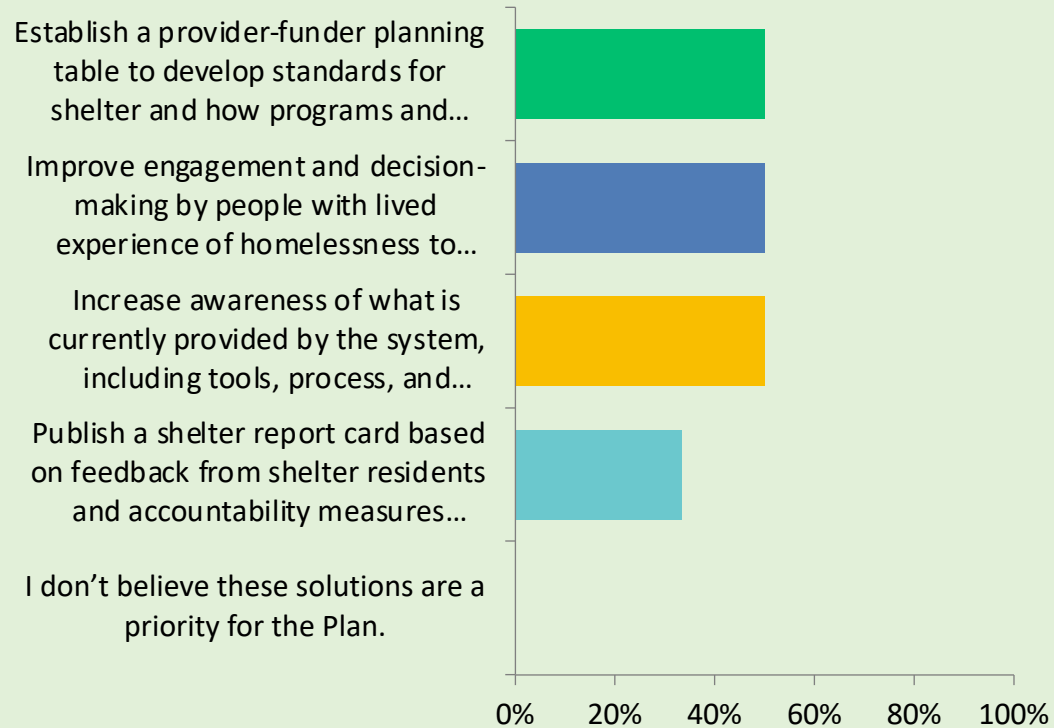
Establish a provider-funder planning table to develop standards for shelter and how programs and…

Improve engagement and decision-making by people with lived experience of homelessness to…

Increase awareness of what is currently provided by the system, including tools, process, and…

Publish a shelter report card based on feedback from shelter residents and accountability measures…

I don’t believe these solutions are a priority for the Plan.

0%
20%
40%
60%
80%
100%